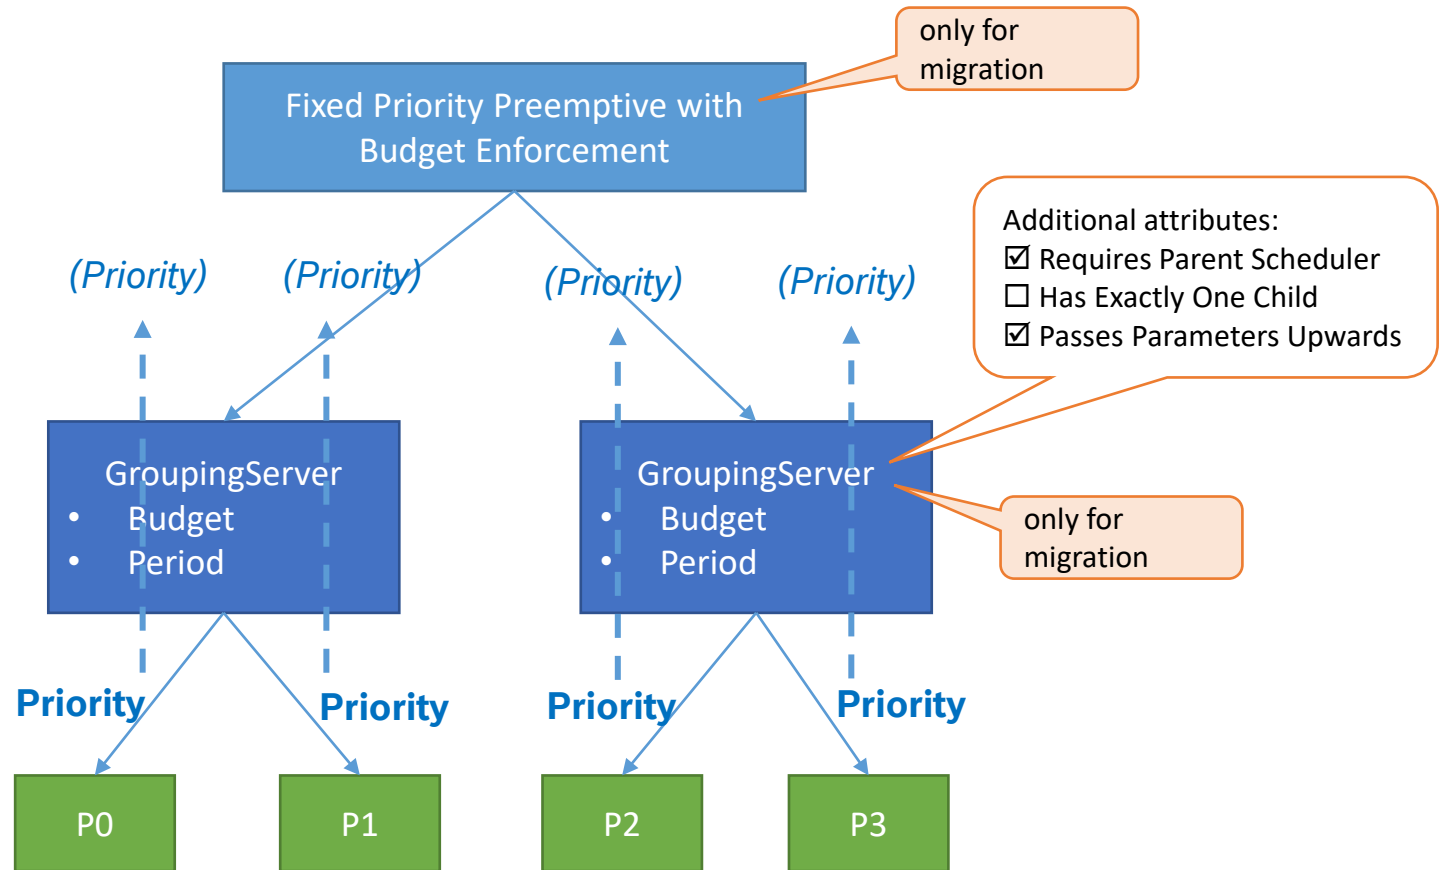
only for migration

Fixed Priority Preemptive with Budget Enforcement

Additional attributes:
☑ Requires Parent Scheduler
☐ Has Exactly One Child
☑ Passes Parameters Upwards

(Priority) (Priority) (Priority) (Priority)

GroupingServer
• Budget
• Period

GroupingServer
• Budget
• Period

only for migration

Priority Priority Priority Priority

P0 P1 P2 P3